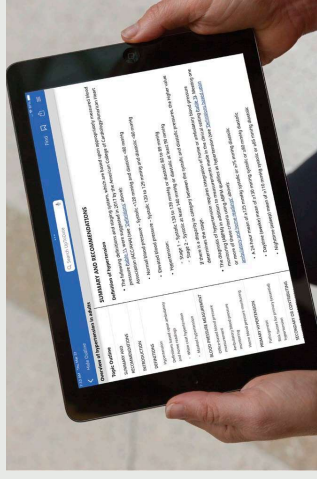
Hypertension in Adults

SUMMARY AND RECOMMENDATIONS

Definitions of hypertension

Normal blood pressure – Systolic <120 mmHg and diastolic <80 mmHg

Elevated blood pressure – Systolic 120 to 129 mmHg and diastolic <80 mmHg

Hypertension:

Stage 1 – Systolic 130 to 139 mmHg or diastolic 80 to 89 mmHg

Stage 2 – Systolic at least 140 mmHg or diastolic at least 90 mmHg

SUMMARY AND RECOMMENDATIONS

INTRODUCTION

DEFINITIONS

EPIDEMIOLOGY

SCREENING

DIAGNOSIS

TREATMENT